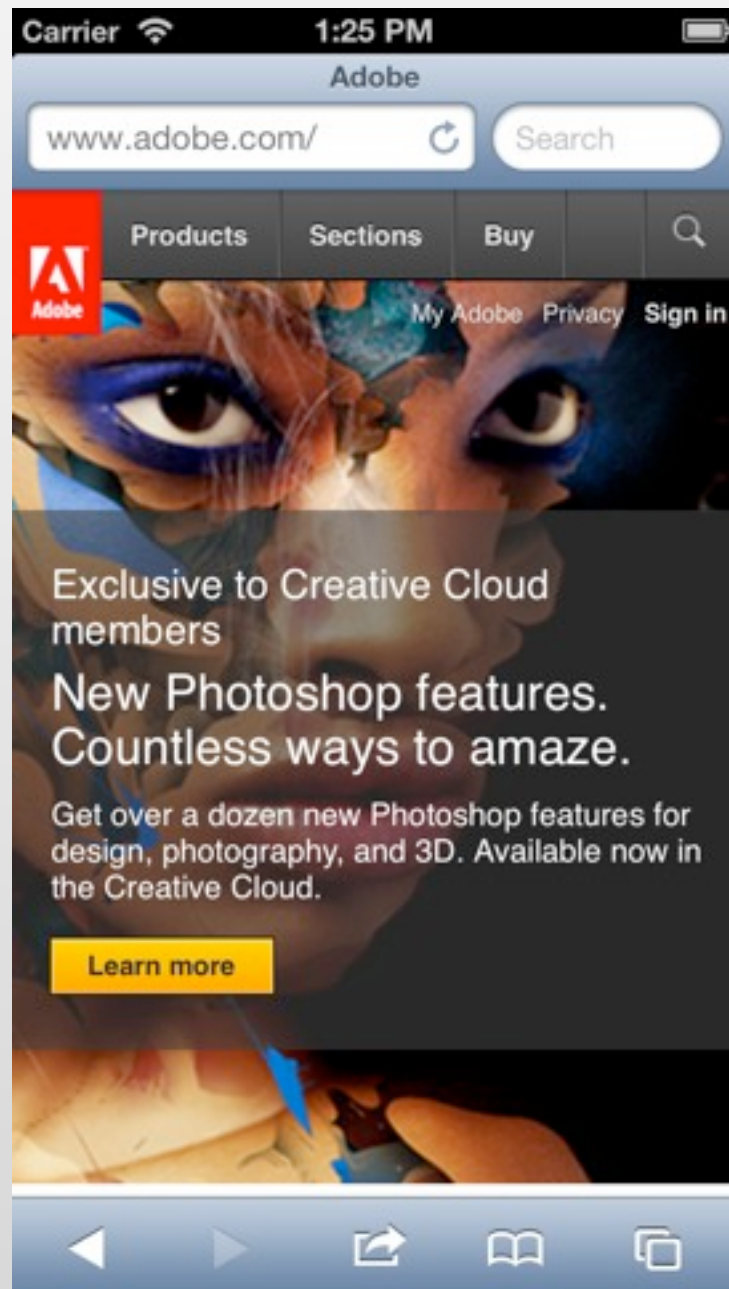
Carrier 1:25 PM

Adobe

www.adobe.com/

Search

Adobe

Products Sections Buy

My Adobe Privacy Sign in

Exclusive to Creative Cloud members

New Photoshop features. Countless ways to amaze.

Get over a dozen new Photoshop features for design, photography, and 3D. Available now in the Creative Cloud.

Learn more